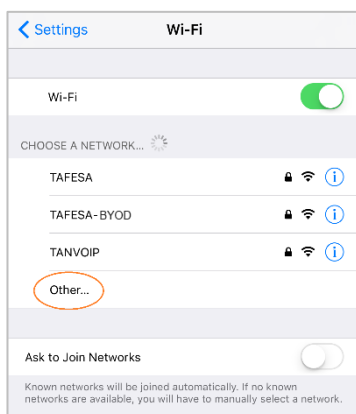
Settings Wi-Fi

Wi-Fi

CHOOSE A NETWORK...

TAFESA

TAFESA-BYOD

TANVOIP

Other...

Ask to Join Networks

Known networks will be joined automatically. If no known networks are available, you will have to manually select a network.